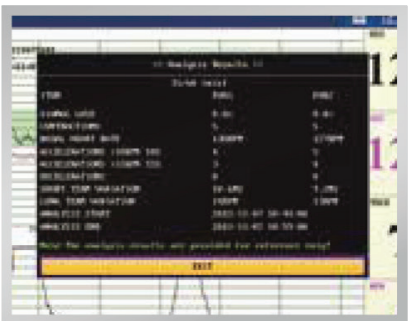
:: Analysis Reports ::

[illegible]

| ITEM | FHR1 | FHR2 |
|---|---|---|
| SIGNAL LOSS | 0.0% | 0.0% |
| CONTRACTIONS | 5 | 5 |
| BASAL HEART RATE | 130BPM | 135BPM |
| ACCELERATIONS (>10BPM 15S) | 6 | 6 |
| ACCELERATIONS (>15BPM 15S) | 5 | 6 |
| DECELERATIONS | 0 | 0 |
| SHORT TERM VARIATION | 10.1MS | 7.2MS |
| LONG TERM VARIATION | 19BPM | 15BPM |
| ANALYSIS START | 2013-11-07 10:43:00 | |
| ANALYSIS END | 2013-11-07 10:53:00 | |

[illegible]

EXIT

12

12